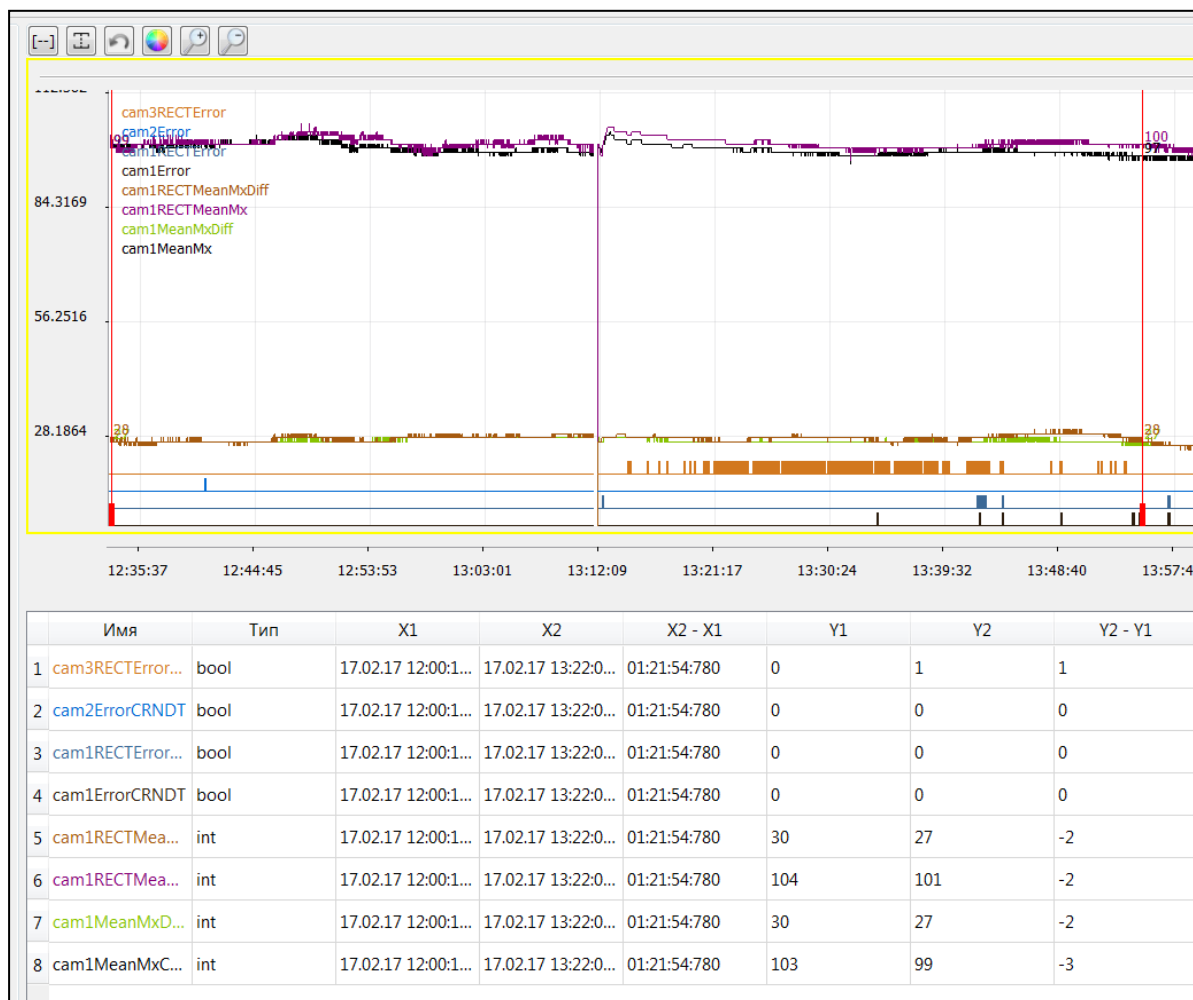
[--]

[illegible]

cam3RECTError
cam2Error
cam1RECTError
cam1Error
cam1RECTMeanMxDiff
cam1RECTMeanMx
cam1MeanMxDiff
cam1MeanMx

84.3169
56.2516
28.1864

100
28

12:35:37 12:44:45 12:53:53 13:03:01 13:12:09 13:21:17 13:30:24 13:39:32 13:48:40 13:57:4

| | Имя | Тип | X1 | X2 | X2 - X1 | Y1 | Y2 | Y2 - Y1 |
|---|---|---|---|---|---|---|---|---|
| 1 | cam3RECTError... | bool | 17.02.17 12:00:1... | 17.02.17 13:22:0... | 01:21:54:780 | 0 | 1 | 1 |
| 2 | cam2ErrorCRNDT | bool | 17.02.17 12:00:1... | 17.02.17 13:22:0... | 01:21:54:780 | 0 | 0 | 0 |
| 3 | cam1RECTError... | bool | 17.02.17 12:00:1... | 17.02.17 13:22:0... | 01:21:54:780 | 0 | 0 | 0 |
| 4 | cam1ErrorCRNDT | bool | 17.02.17 12:00:1... | 17.02.17 13:22:0... | 01:21:54:780 | 0 | 0 | 0 |
| 5 | cam1RECTMea... | int | 17.02.17 12:00:1... | 17.02.17 13:22:0... | 01:21:54:780 | 30 | 27 | -2 |
| 6 | cam1RECTMea... | int | 17.02.17 12:00:1... | 17.02.17 13:22:0... | 01:21:54:780 | 104 | 101 | -2 |
| 7 | cam1MeanMxD... | int | 17.02.17 12:00:1... | 17.02.17 13:22:0... | 01:21:54:780 | 30 | 27 | -2 |
| 8 | cam1MeanMxC... | int | 17.02.17 12:00:1... | 17.02.17 13:22:0... | 01:21:54:780 | 103 | 99 | -3 |